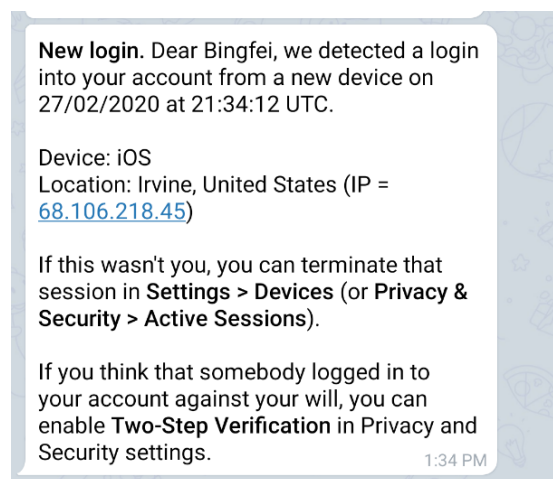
New login. Dear Bingfei, we detected a login into your account from a new device on 27/02/2020 at 21:34:12 UTC.

Device: iOS
Location: Irvine, United States (IP = 68.106.218.45)

If this wasn't you, you can terminate that session in Settings > Devices (or Privacy & Security > Active Sessions).

If you think that somebody logged in to your account against your will, you can enable Two-Step Verification in Privacy and Security settings.

1:34 PM